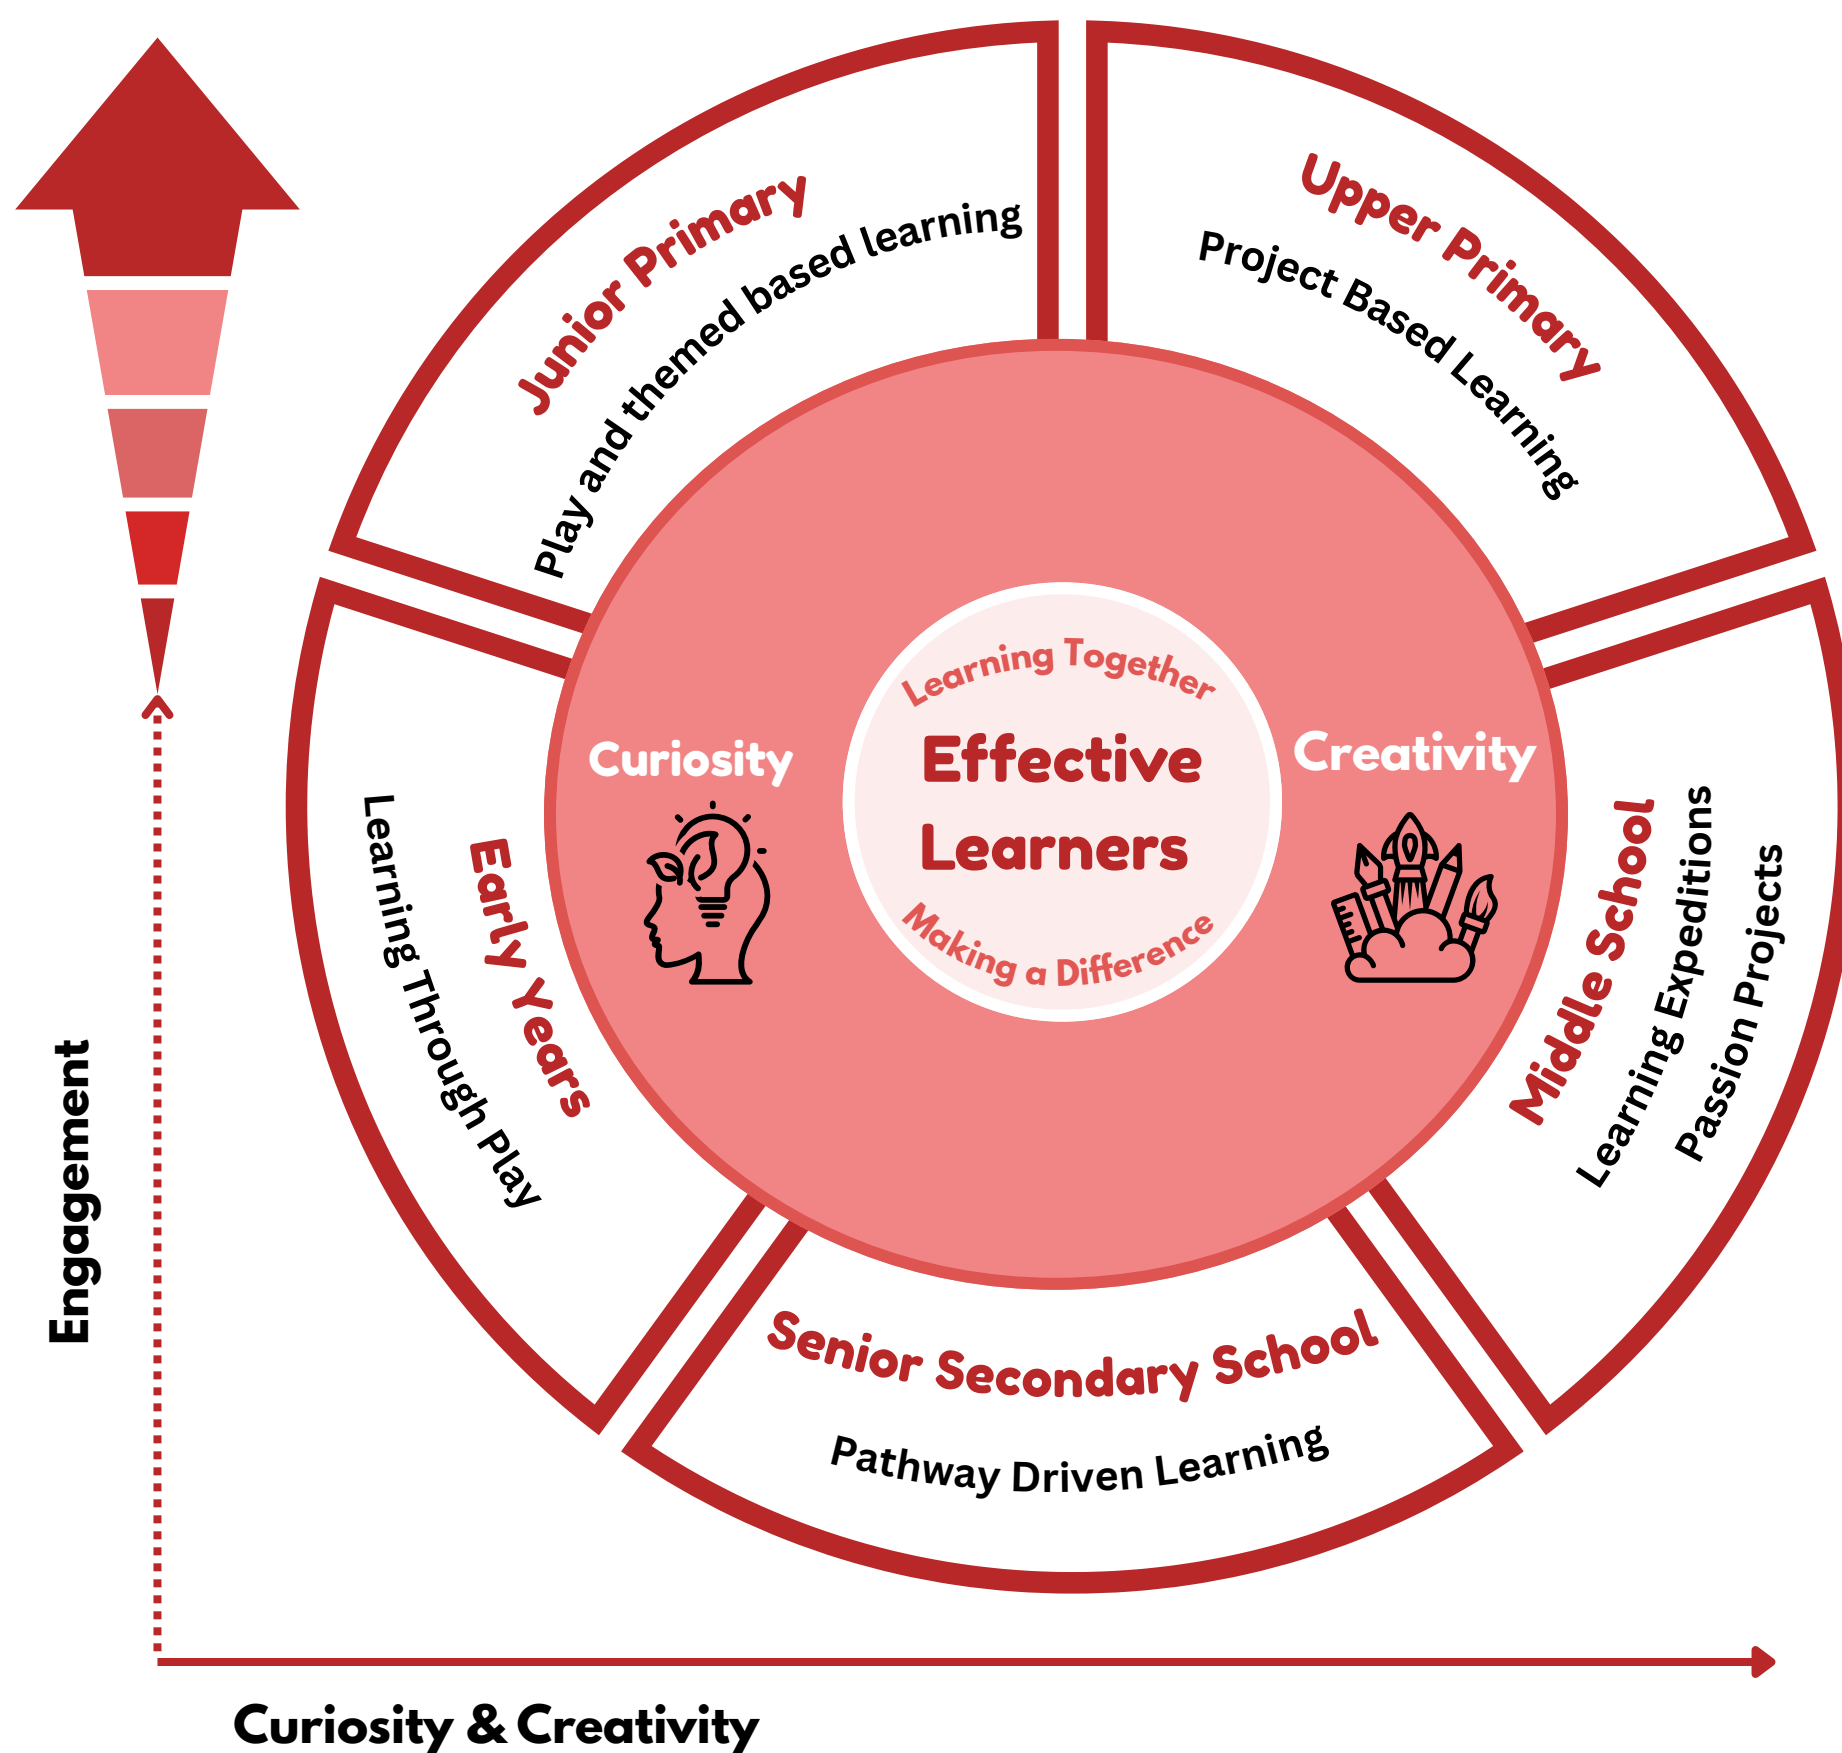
Junior Primary
Play and themed based learning

Upper Primary
Project Based Learning

Learning Together
Effective Learners
Making a Difference

Curiosity

Creativity

Early Years
Learning Through Play

Middle School
Learning Expeditions
Passion Projects

Senior Secondary School
Pathway Driven Learning

Engagement

Curiosity & Creativity